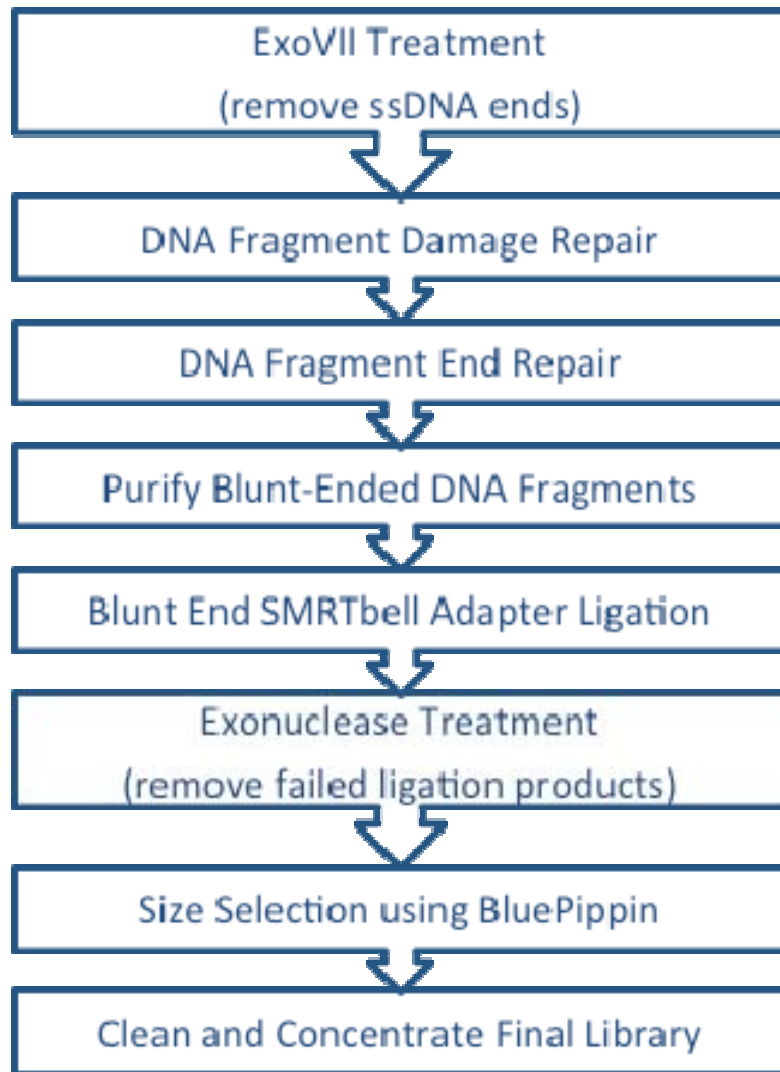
ExoVII Treatment
(remove ssDNA ends)

DNA Fragment Damage Repair

DNA Fragment End Repair

Purify Blunt-Ended DNA Fragments

Blunt End SMRTbell Adapter Ligation

Exonuclease Treatment
(remove failed ligation products)

Size Selection using BluePippin

Clean and Concentrate Final Library